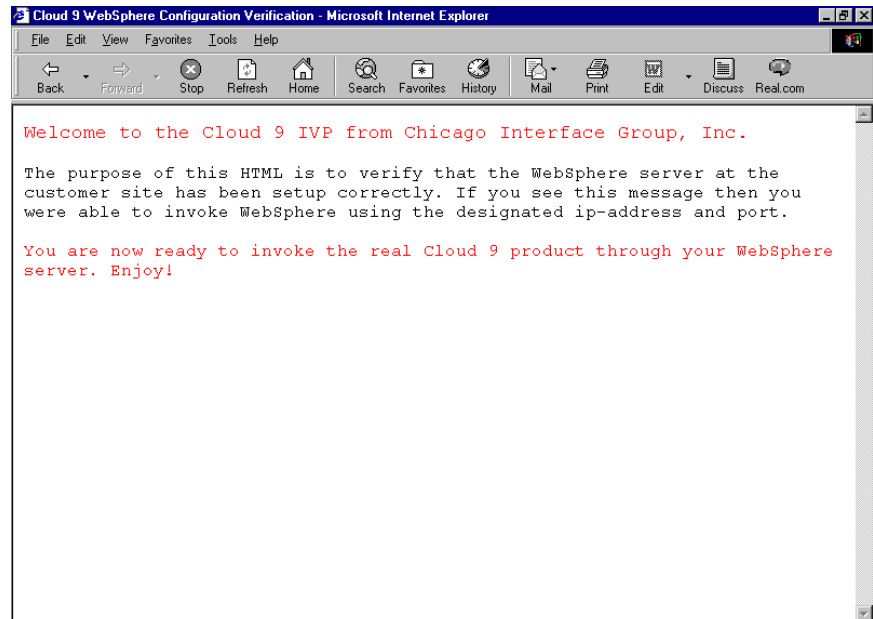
Cloud 9 WebSphere Configuration Verification - Microsoft Internet Explorer

File Edit View Favorites Tools Help

Back Forward Stop Refresh Home Search Favorites History Mail Print Edit Discuss Real.com

Welcome to the Cloud 9 IVP from Chicago Interface Group, Inc.

The purpose of this HTML is to verify that the WebSphere server at the customer site has been setup correctly. If you see this message then you were able to invoke WebSphere using the designated ip-address and port.

You are now ready to invoke the real Cloud 9 product through your WebSphere server. Enjoy!